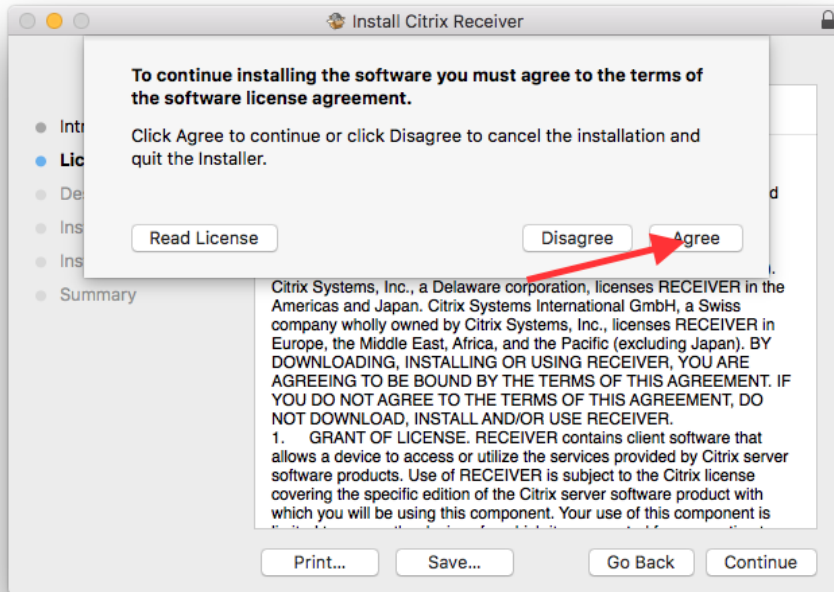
Install Citrix Receiver

To continue installing the software you must agree to the terms of the software license agreement.

Click Agree to continue or click Disagree to cancel the installation and quit the Installer.

Read License

Disagree

Agree

Intr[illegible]

Lic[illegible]

De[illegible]

Ins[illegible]

Ins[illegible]

Summary

d

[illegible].

Citrix Systems, Inc., a Delaware corporation, licenses RECEIVER in the Americas and Japan. Citrix Systems International GmbH, a Swiss company wholly owned by Citrix Systems, Inc., licenses RECEIVER in Europe, the Middle East, Africa, and the Pacific (excluding Japan). BY DOWNLOADING, INSTALLING OR USING RECEIVER, YOU ARE AGREEING TO BE BOUND BY THE TERMS OF THIS AGREEMENT. IF YOU DO NOT AGREE TO THE TERMS OF THIS AGREEMENT, DO NOT DOWNLOAD, INSTALL AND/OR USE RECEIVER.
1. GRANT OF LICENSE. RECEIVER contains client software that allows a device to access or utilize the services provided by Citrix server software products. Use of RECEIVER is subject to the Citrix license covering the specific edition of the Citrix server software product with which you will be using this component. Your use of this component is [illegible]

Print...

Save...

Go Back

Continue